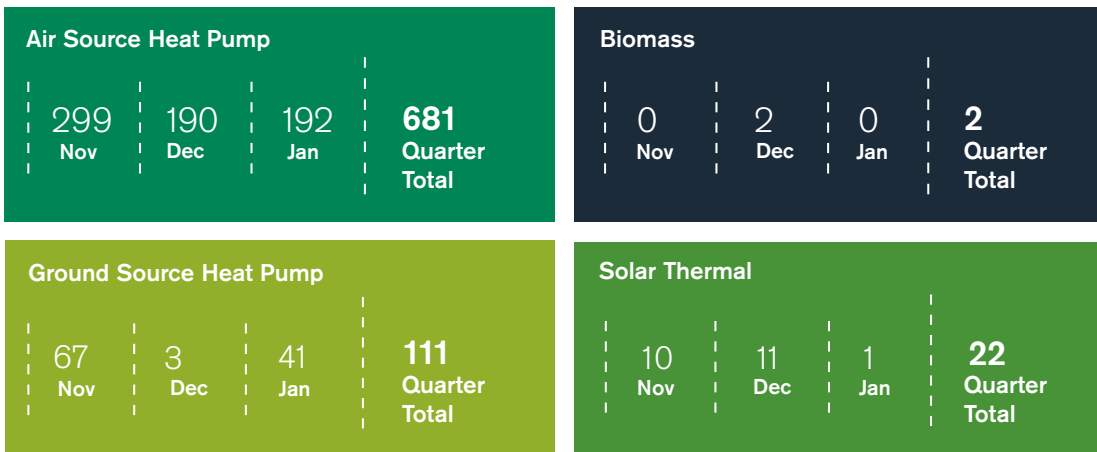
Air Source Heat Pump

299 Nov | 190 Dec | 192 Jan | 681 Quarter Total

Biomass

0 Nov | 2 Dec | 0 Jan | 2 Quarter Total

Ground Source Heat Pump

67 Nov | 3 Dec | 41 Jan | 111 Quarter Total

Solar Thermal

10 Nov | 11 Dec | 1 Jan | 22 Quarter Total